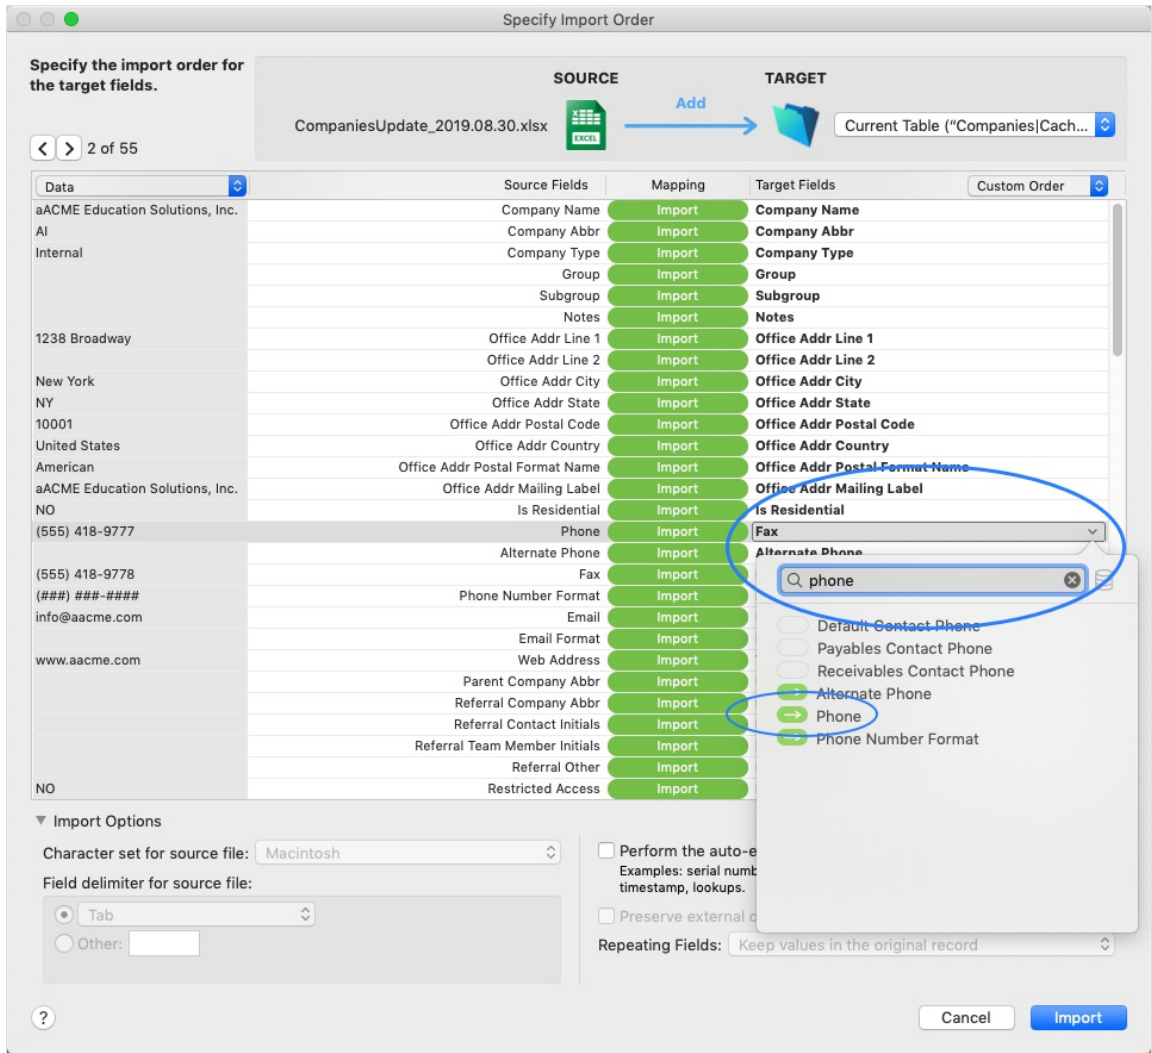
Specify Import Order

Specify the import order for the target fields.

2 of 55

SOURCE

TARGET

CompaniesUpdate_2019.08.30.xlsx

EXCEL

Add

Current Table ("Companies|Cach...

| Data | Source Fields | Mapping | Target Fields |
|---|---|---|---|
| aACME Education Solutions, Inc. | Company Name | Import | Company Name |
| AI | Company Abbr | Import | Company Abbr |
| Internal | Company Type | Import | Company Type |
| | Group | Import | Group |
| | Subgroup | Import | Subgroup |
| | Notes | Import | Notes |
| 1238 Broadway | Office Addr Line 1 | Import | Office Addr Line 1 |
| | Office Addr Line 2 | Import | Office Addr Line 2 |
| New York | Office Addr City | Import | Office Addr City |
| NY | Office Addr State | Import | Office Addr State |
| 10001 | Office Addr Postal Code | Import | Office Addr Postal Code |
| United States | Office Addr Country | Import | Office Addr Country |
| American | Office Addr Postal Format Name | Import | Office Addr Postal Format Name |
| aACME Education Solutions, Inc. | Office Addr Mailing Label | Import | Office Addr Mailing Label |
| NO | Is Residential | Import | Is Residential |
| (555) 418-9777 | Phone | Import | Fax |
| | Alternate Phone | Import | Alternate Phone |
| (555) 418-9778 | Fax | Import | |
| (###) ###-#### | Phone Number Format | Import | |
| info@aacme.com | Email | Import | |
| | Email Format | Import | |
| www.aacme.com | Web Address | Import | |
| | Parent Company Abbr | Import | |
| | Referral Company Abbr | Import | |
| | Referral Contact Initials | Import | |
| | Referral Team Member Initials | Import | |
| | Referral Other | Import | |
| NO | Restricted Access | Import | |

Custom Order

phone

Default Contact Phone
Payables Contact Phone
Receivables Contact Phone
Alternate Phone
Phone
Phone Number Format

Import Options

Character set for source file: Macintosh

Field delimiter for source file:

Tab

Other:

Perform the auto-e

Examples: serial numb timestamp, lookups.

Preserve external c

Repeating Fields: Keep values in the original record

?

Cancel

Import